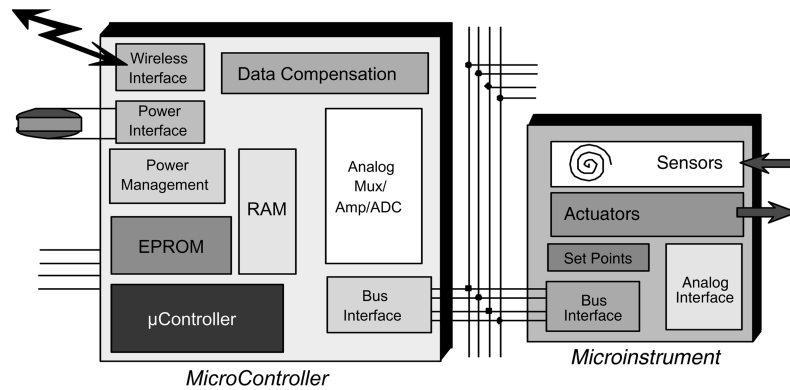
Wireless Interface

Data Compensation

Power Interface

Power Management

RAM

Analog Mux/ Amp/ADC

EPROM

µController

Bus Interface

MicroController

Sensors

Actuators

Set Points

Analog Interface

Bus Interface

Microinstrument